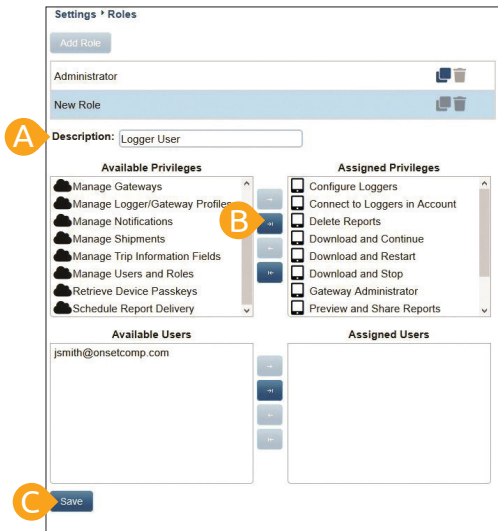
Settings ‣ Roles

Add Role

Administrator

New Role

A

Description: Logger User

Available Privileges

Manage Gateways
Manage Logger/Gateway Profiles
Manage Notifications
Manage Shipments
Manage Trip Information Fields
Manage Users and Roles
Retrieve Device Passkeys
Schedule Report Delivery

B

Assigned Privileges

Configure Loggers
Connect to Loggers in Account
Delete Reports
Download and Continue
Download and Restart
Download and Stop
Gateway Administrator
Preview and Share Reports

Available Users

jsmith@onsetcomp.com

Assigned Users

C

Save